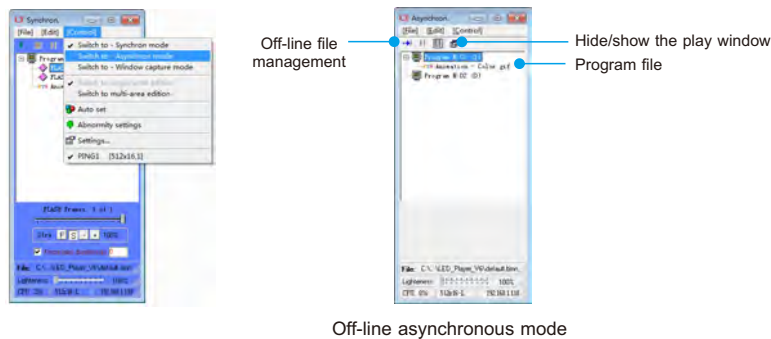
Synchron.

[File] [Edit] [Control]

Program

Switch to - Synchron mode
Switch to - Asynchron mode
Switch to - Window capture mode
Switch to single-area edition
Switch to multi-area edition
Auto set
Abnormity settings
Settings...
PING1 [512x16,1]

File: C:\LED_Player_V6\default.lsm
Lightness: 100%
CPU: 3% 512x16 L 192.168.1.1

Off-line file management

Asynchron.

[File] [Edit] [Control]

Program N.01 (0)
Animation - Color.gif
Program N.02 (0)

File: C:\LED_Player_V6\default.lsm
Lightness: 100%
CPU: 0% 512x16 L 192.168.1.1

Hide/show the play window

Program file

Off-line asynchronous mode